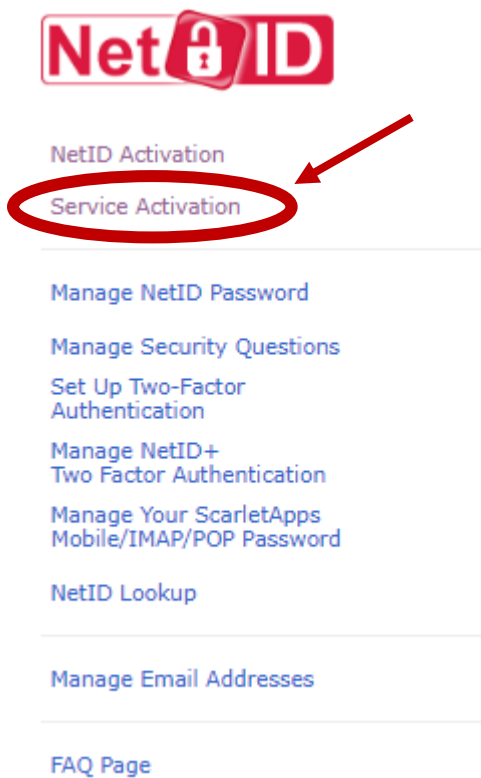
NetID

NetID Activation

Service Activation

Manage NetID Password

Manage Security Questions

Set Up Two-Factor Authentication

Manage NetID+ Two Factor Authentication

Manage Your ScarletApps Mobile/IMAP/POP Password

NetID Lookup

Manage Email Addresses

FAQ Page